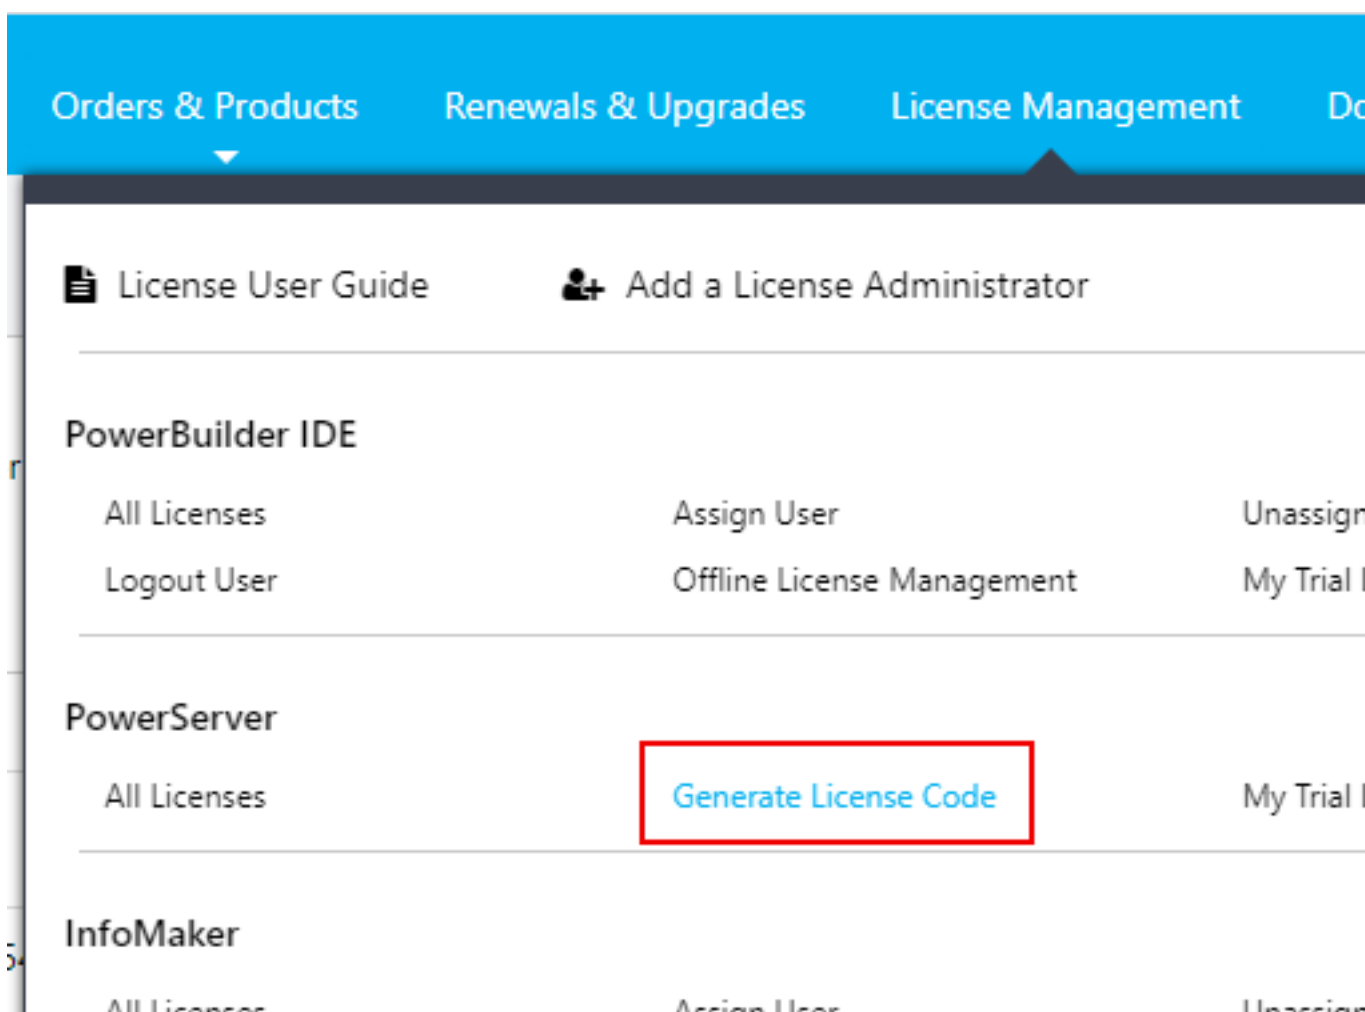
Orders & Products Renewals & Upgrades License Management Do

License User Guide Add a License Administrator

PowerBuilder IDE

All Licenses Assign User Unassign

Logout User Offline License Management My Trial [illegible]

PowerServer

All Licenses Generate License Code My Trial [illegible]

InfoMaker

All Licenses Assign User Unassign